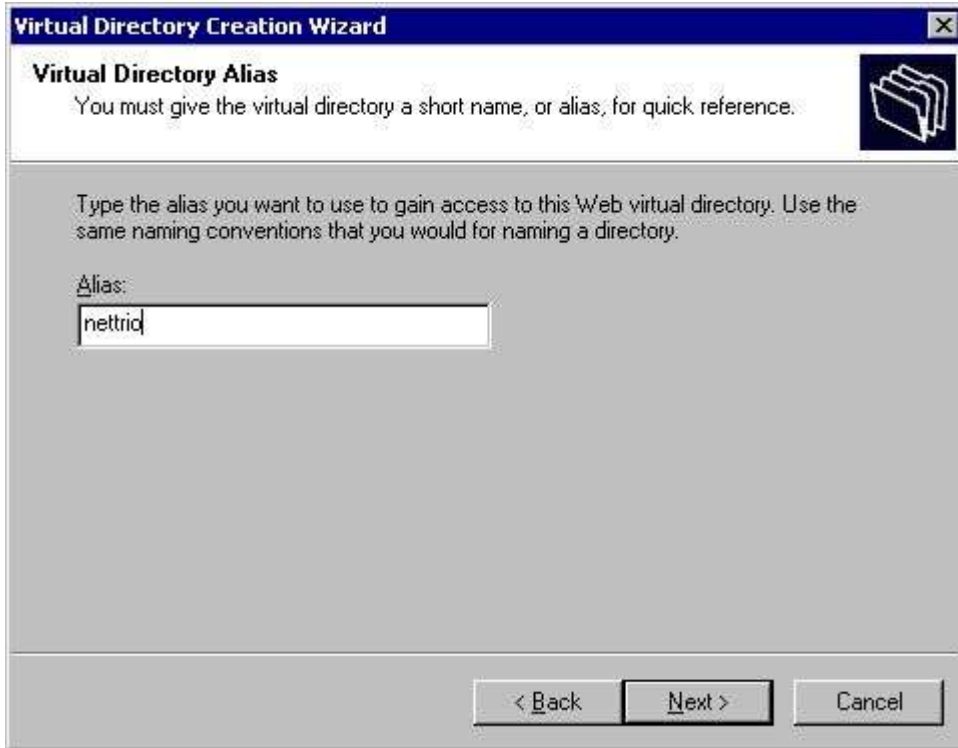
Virtual Directory Creation Wizard

Virtual Directory Alias
You must give the virtual directory a short name, or alias, for quick reference.

Type the alias you want to use to gain access to this Web virtual directory. Use the same naming conventions that you would for naming a directory.

Alias:
nettrio

< Back
Next >
Cancel